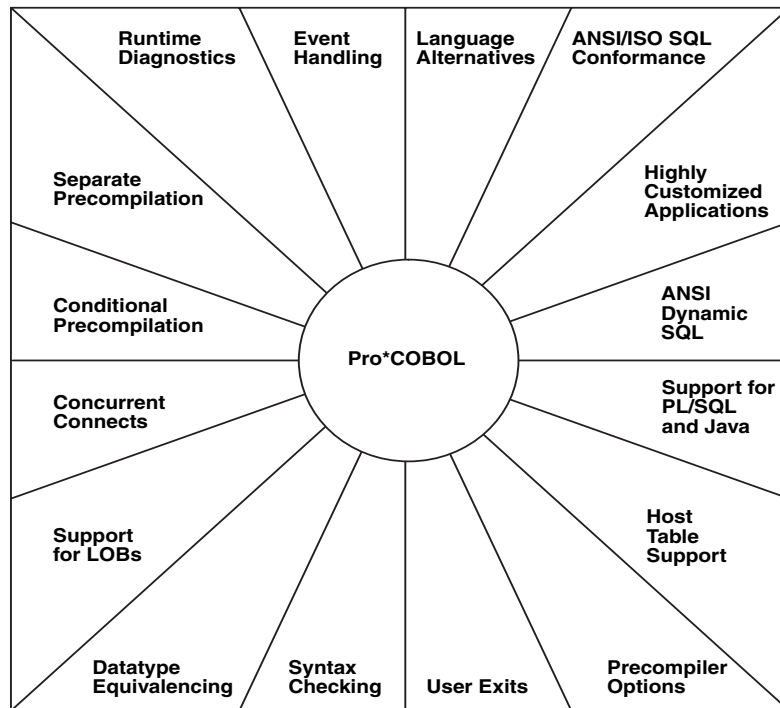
Runtime Diagnostics

Event Handling

Language Alternatives

ANSI/ISO SQL Conformance

Separate Precompilation

Highly Customized Applications

Conditional Precompilation

ANSI Dynamic SQL

Pro*COBOL

Concurrent Connects

Support for PL/SQL and Java

Support for LOBs

Host Table Support

Datatype Equivalencing

Syntax Checking

User Exits

Precompiler Options